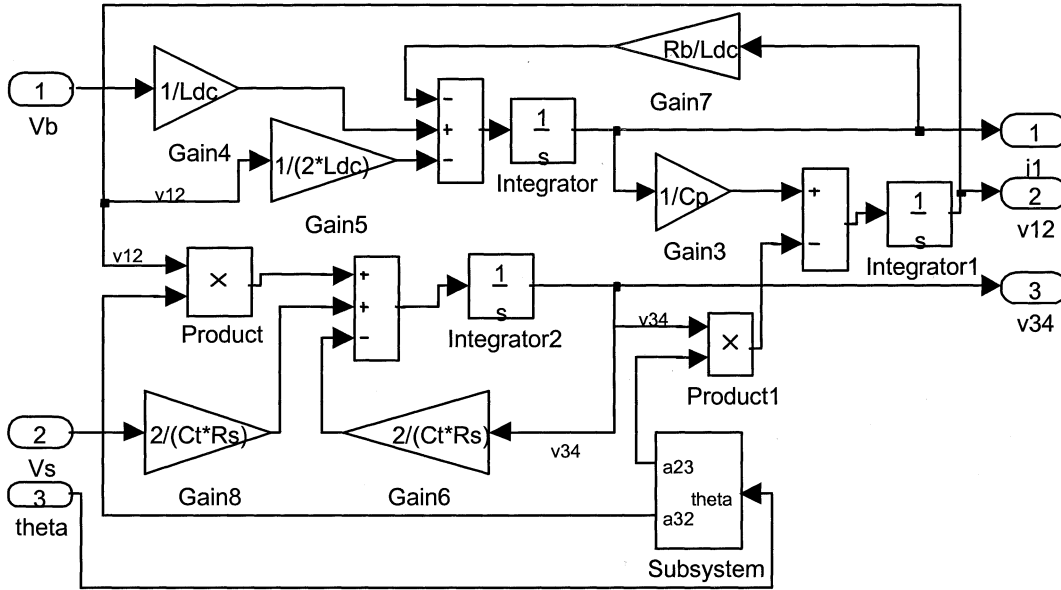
1
Vb
1/Ldc
Gain4
1/(2*Ldc)
Gain5
v12
-
+
-
1
s
Integrator
Rb/Ldc
Gain7
1
i1
1/Cp
Gain3
+
-
1
s
Integrator1
2
v12
v12
×
Product
+
+
-
1
s
Integrator2
3
v34
v34
×
Product1
2
Vs
2/(Ct*Rs)
Gain8
2/(Ct*Rs)
Gain6
v34
a23
theta
a32
Subsystem
3
theta